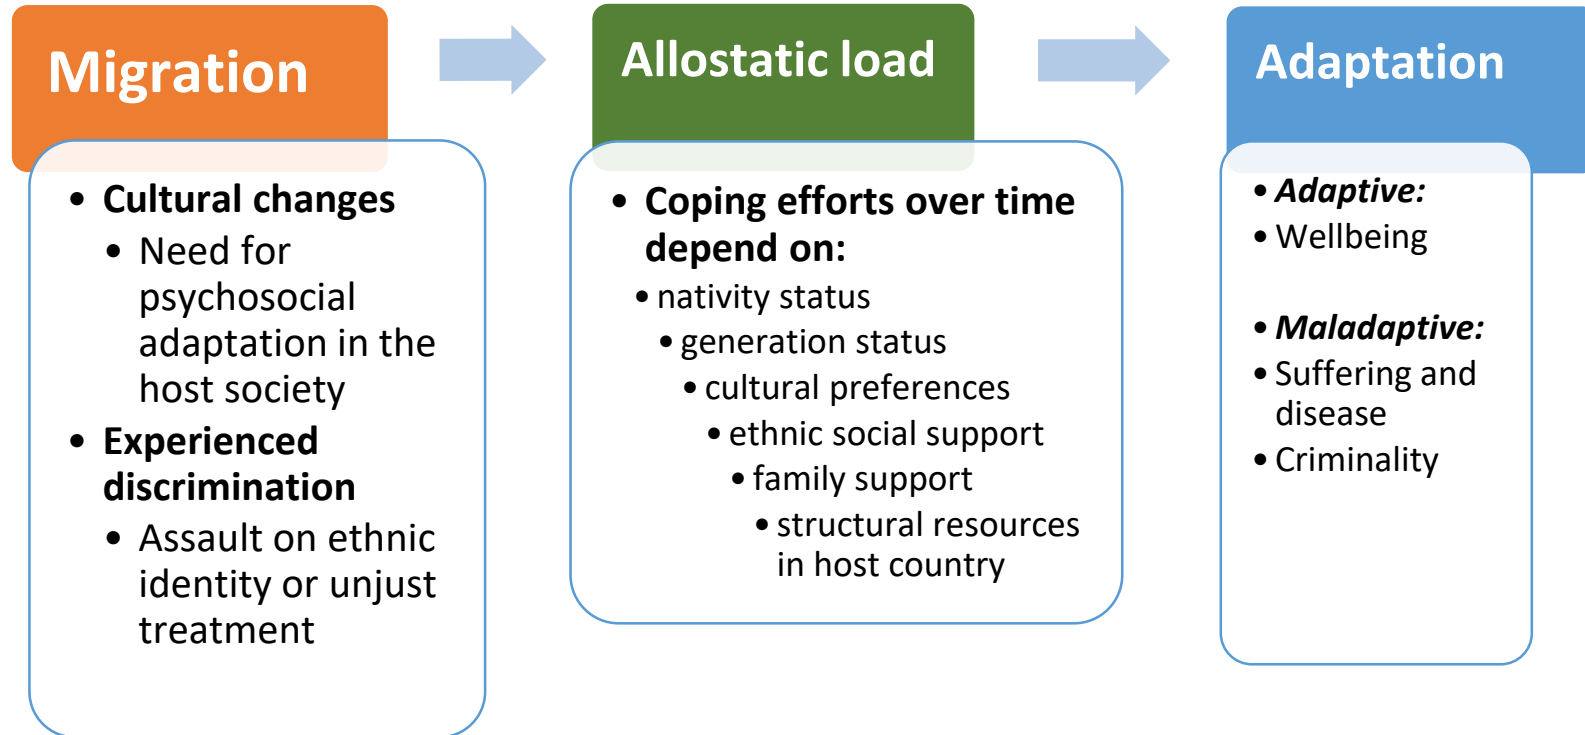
Migration

- Cultural changes
  - Need for psychosocial adaptation in the host society
- Experienced discrimination
  - Assault on ethnic identity or unjust treatment

Allostatic load

- Coping efforts over time depend on:
  - nativity status
  - generation status
  - cultural preferences
  - ethnic social support
  - family support
  - structural resources in host country

Adaptation

- Adaptive:
- Wellbeing

- Maladaptive:
- Suffering and disease
- Criminality